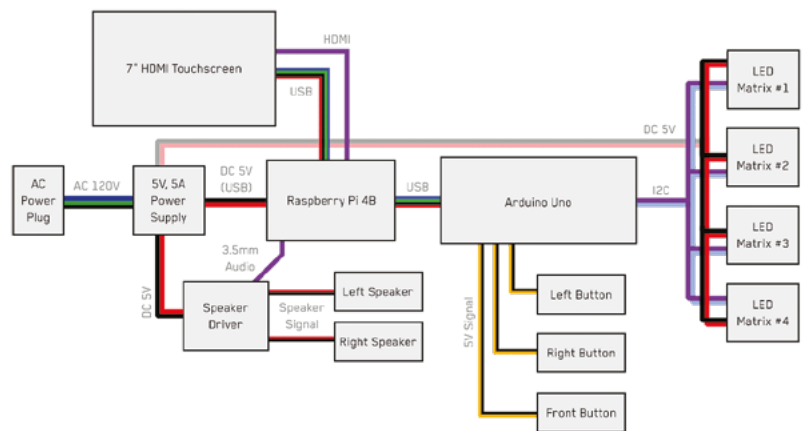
7" HDMI Touchscreen

HDMI

USB

DC 5V

AC Power Plug

AC 120V

5V, 5A Power Supply

DC 5V (USB)

Raspberry Pi 4B

USB

Arduino Uno

I2C

LED Matrix #1

LED Matrix #2

LED Matrix #3

LED Matrix #4

3.5mm Audio

DC 5V

Speaker Driver

Speaker Signal

Left Speaker

Right Speaker

5V Signal

Left Button

Right Button

Front Button